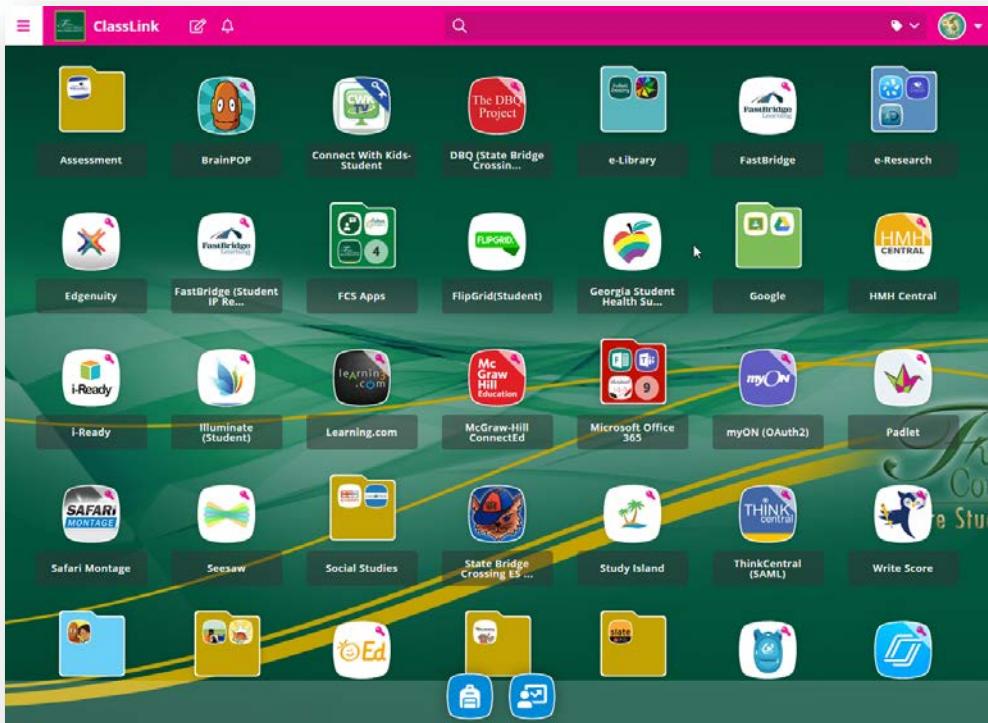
ClassLink

Assessment
BrainPOP
CWK
Connect With Kids-Student
The DBQ Project
DBQ (State Bridge Crossin...
e-Library
FastBridge
FastBridge
e-Research

Edgenuity
FastBridge
FastBridge (Student IP Re...
4
FCS Apps
FLIPGRID
FlipGrid(Student)
Georgia Student Health Su...
Google
HMH CENTRAL
HMH Central

i-Ready
i-Ready
Illuminate (Student)
learning.com
Learning.com
Mc Graw Hill Education
McGraw-Hill ConnectEd
9
Microsoft Office 365
myON
myON (OAuth2)
Padlet

SAFARI MONTAGE
Safari Montage
Seesaw
Social Studies
State Bridge Crossing ES ...
Study Island
THINK central
ThinkCentral (SAML)
Write Score

Ed
slate